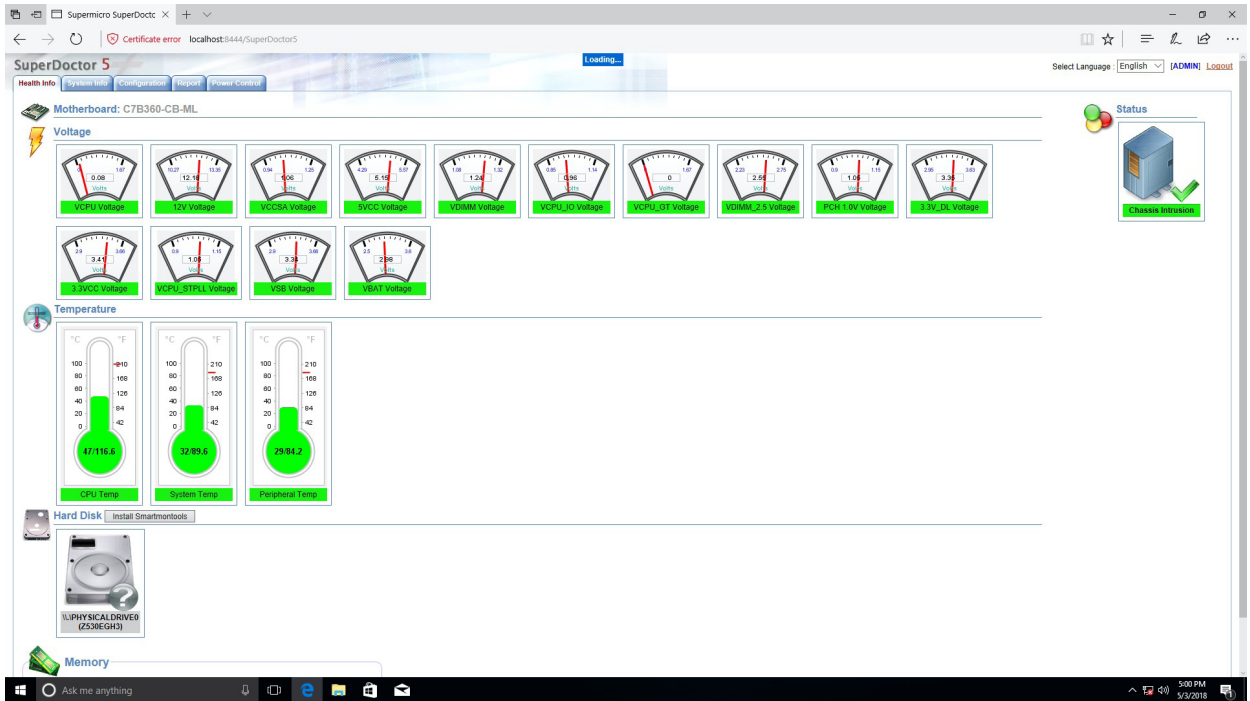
Supermicro SuperDoctc ×

Certificate error localhost:8444/SuperDoctor5

SuperDoctor 5

Loading...

Select Language : English [ADMIN] Logout

Health Info System Info Configuration Report Power Control

Motherboard: C7B360-CB-ML

Status

Chassis Intrusion

Voltage

0.08 Volts VCPU Voltage

10.27 13.35 12.16 Volts 12V Voltage

0.94 1.26 1.06 Volts VCCSA Voltage

4.20 5.57 5.15 Volts 5VCC Voltage

1.08 1.32 1.24 Volts VDIMM Voltage

0.85 1.14 0.96 Volts VCPU_IO Voltage

1.67 0 Volts VCPU_GT Voltage

2.23 2.75 2.55 Volts VDIMM_2.5 Voltage

0.9 1.15 1.06 Volts PCH 1.0V Voltage

2.95 3.63 3.36 Volts 3.3V_DL Voltage

2.9 3.60 3.41 Volts 3.3VCC Voltage

0.9 1.15 1.08 Volts VCPU_STPLL Voltage

2.9 3.66 3.33 Volts VSB Voltage

2.5 3.6 2.96 Volts VBAT Voltage

Temperature

°C °F 100 80 60 40 20 0 210 168 126 84 42 47/116.6 CPU Temp

°C °F 100 80 60 40 20 0 210 168 126 84 42 32/89.6 System Temp

°C °F 100 80 60 40 20 0 210 168 126 84 42 29/84.2 Peripheral Temp

Hard Disk Install Smartmontools

\\.\PHYSICALDRIVE0 (Z530EGH3)

Memory

Ask me anything

5:00 PM 5/3/2018